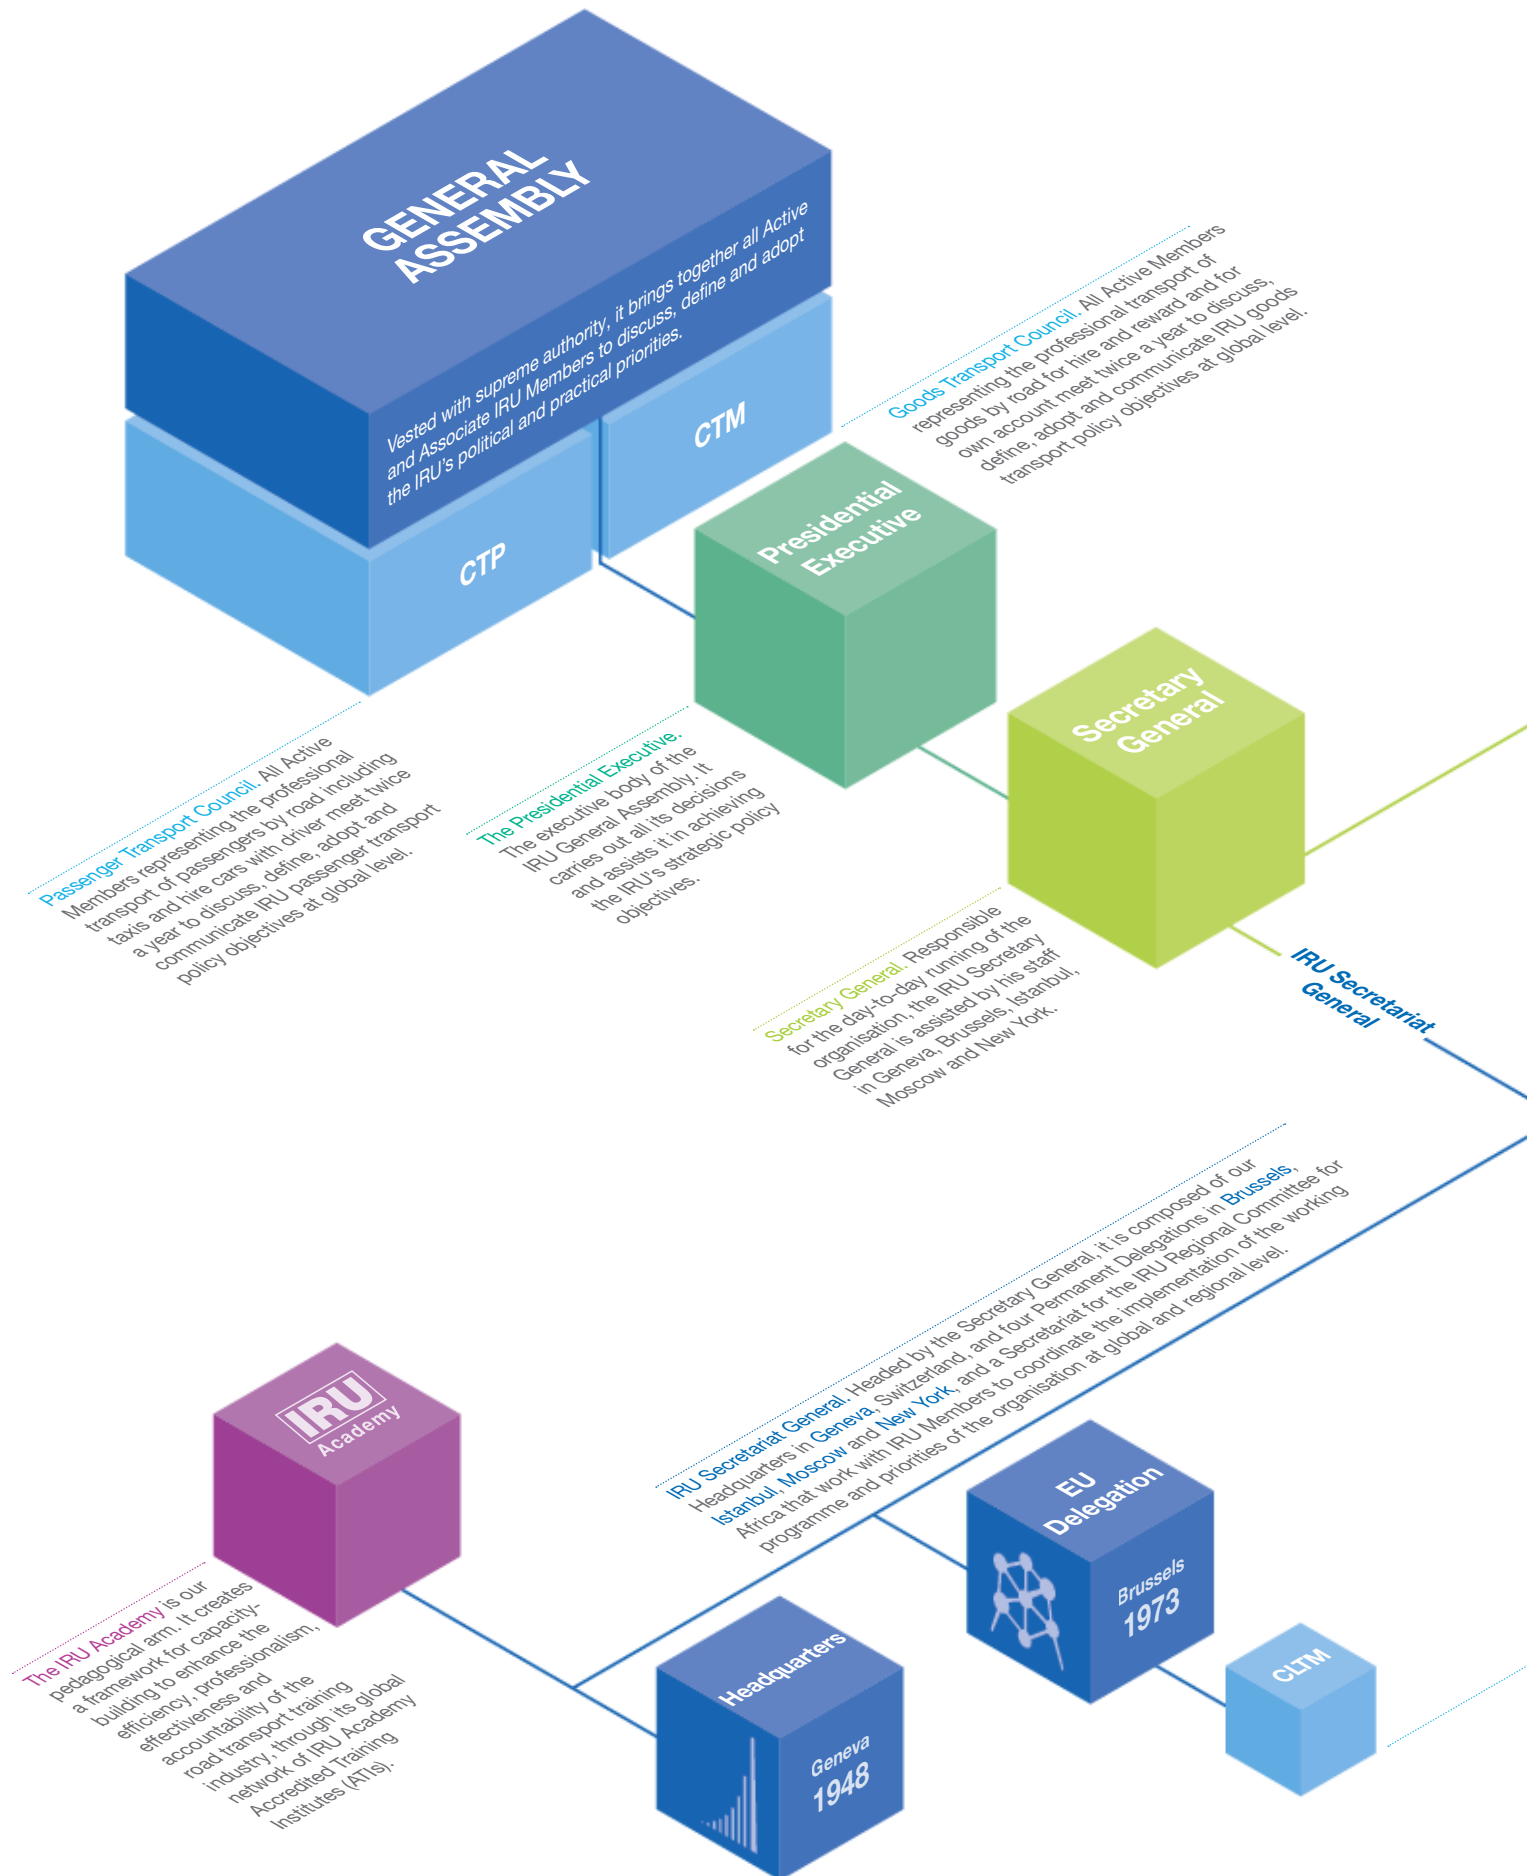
GENERAL ASSEMBLY

Vested with supreme authority, it brings together all Active and Associate IRU Members to discuss, define and adopt the IRU's political and practical priorities.

CTM

CTP

Goods Transport Council. All Active Members representing the professional transport of goods by road for hire and reward and for own account meet twice a year to discuss, define, adopt and communicate IRU goods transport policy objectives at global level.

Presidential Executive

Secretary General

Passenger Transport Council. All Active Members representing the professional transport of passengers by road including taxis and hire cars with driver meet twice a year to discuss, define, adopt and communicate IRU passenger transport policy objectives at global level.

The Presidential Executive. The executive body of the IRU General Assembly. It carries out all its decisions and assists it in achieving the IRU's strategic policy objectives.

Secretary General. Responsible for the day-to-day running of the organisation, the IRU Secretary General is assisted by his staff in Geneva, Brussels, Istanbul, Moscow and New York.

IRU Secretariat General

IRU Secretariat General. Headed by the Secretary General, it is composed of our Headquarters in Geneva, Switzerland, and four Permanent Delegations in Brussels, Istanbul, Moscow and New York, and a Secretariat for the IRU Regional Committees for Africa that work with IRU Members to coordinate the implementation of the working programme and priorities of the organisation at global and regional level.

IRU Academy

The IRU Academy is our pedagogical arm. It creates a framework for capacity-building to enhance the efficiency, professionalism, effectiveness and accountability of the road transport training industry, through its global network of IRU Academy Accredited Training Institutes (ATIs).

EU Delegation

Brussels 1973

CLTM

Headquarters

Geneva 1948